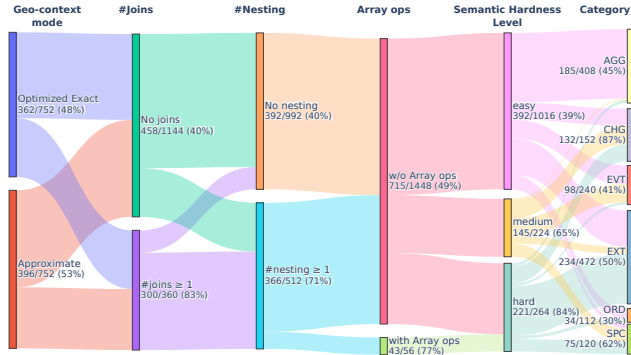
Geo-context mode

#Joins

#Nesting

Array ops

Semantic Hardness Level

Category

Optimized Exact
362/752 (48%)

Approximate
396/752 (53%)

No joins
458/1144 (40%)

#joins ≥ 1
300/360 (83%)

No nesting
392/992 (40%)

#nesting ≥ 1
366/512 (71%)

w/o Array ops
715/1448 (49%)

with Array ops
43/56 (77%)

easy
392/1016 (39%)

medium
145/224 (65%)

hard
221/264 (84%)

AGG
185/408 (45%)

CHG
132/152 (87%)

EVT
98/240 (41%)

EXT
234/472 (50%)

ORD
34/112 (30%)

SPC
75/120 (62%)